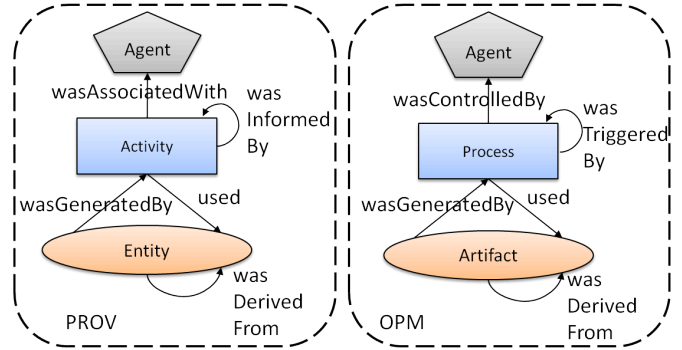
Agent

wasAssociatedWith

was Informed By

Activity

wasGeneratedBy

used

Entity

was Derived From

PROV

Agent

wasControlledBy

was Triggered By

Process

wasGeneratedBy

used

Artifact

was Derived From

OPM